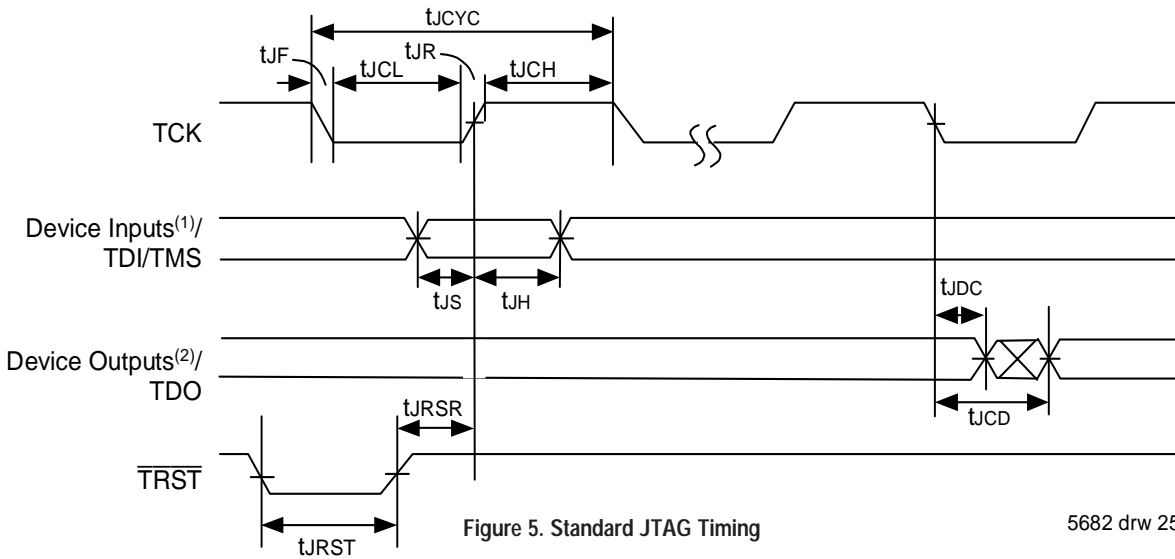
$t_{JCYC}$

$t_{JF}$

$t_{JR}$

$t_{JCL}$

$t_{JCH}$

TCK

Device Inputs$^{(1)}$/ TDI/TMS

$t_{JS}$

$t_{JH}$

$t_{JDC}$

Device Outputs$^{(2)}$/ TDO

$t_{JCD}$

$t_{JRSR}$

$\overline{TRST}$

$t_{JRST}$

Figure 5. Standard JTAG Timing

5682 drw 25